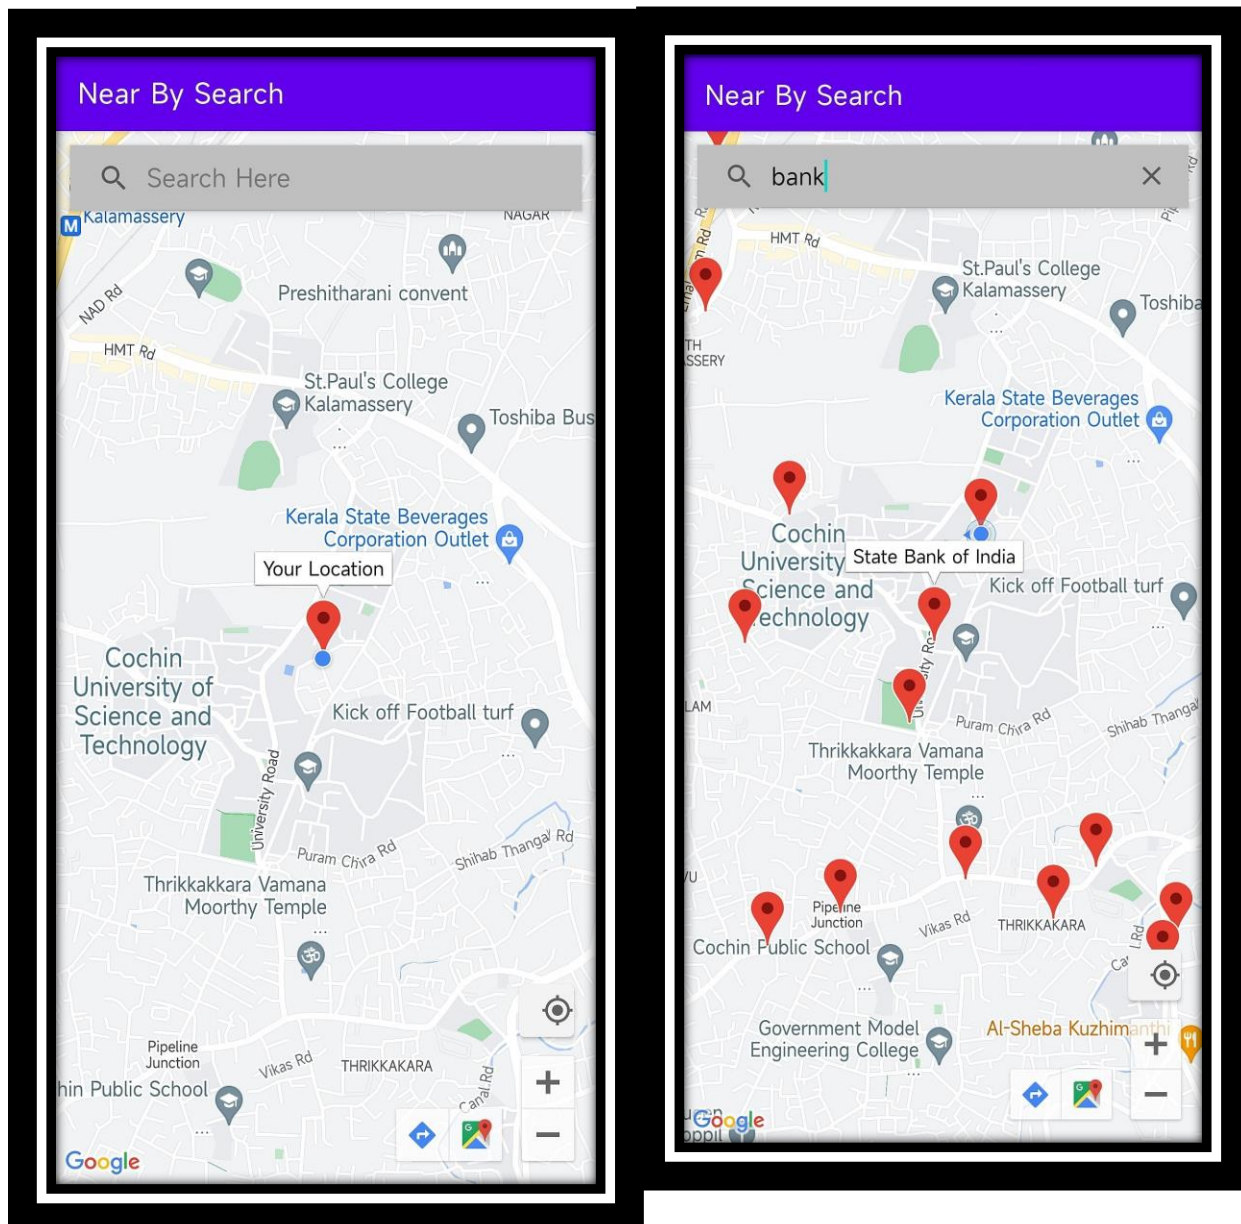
Near By Search

Search Here

Kalamassery
NAGAR
NAD Rd
Preshitharani convent
HMT Rd
St.Paul's College Kalamassery
Toshiba Bus
Kerala State Beverages Corporation Outlet
Your Location
Cochin University of Science and Technology
Kick off Football turf
University Road
Puram Chira Rd
Shihab Thangal Rd
Thrikkakkara Vamana Moorthy Temple
Pipeline Junction
hin Public School
Vikas Rd
THRIKKAKARA
Canal Rd
Google

Near By Search

bank

HMT Rd
St.Paul's College Kalamassery
Toshiba
TH
SSERY
Kerala State Beverages Corporation Outlet
Cochin University Science and Technology
State Bank of India
Kick off Football turf
LAM
Puram Chira Rd
Shihab Thangal
Thrikkakkara Vamana Moorthy Temple
Pipeline Junction
Cochin Public School
Vikas Rd
THRIKKAKARA
Government Model Engineering College
Al-Sheba Kuzhimanthi
Google